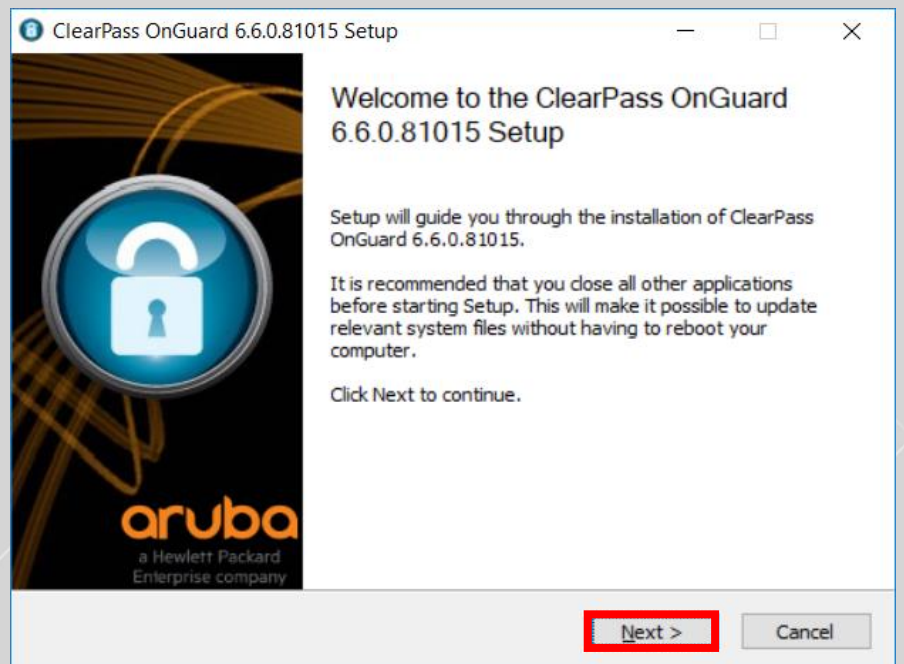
ClearPass OnGuard 6.6.0.81015 Setup

aruba
a Hewlett Packard Enterprise company

Welcome to the ClearPass OnGuard 6.6.0.81015 Setup

Setup will guide you through the installation of ClearPass OnGuard 6.6.0.81015.

It is recommended that you close all other applications before starting Setup. This will make it possible to update relevant system files without having to reboot your computer.

Click Next to continue.

Next >
Cancel